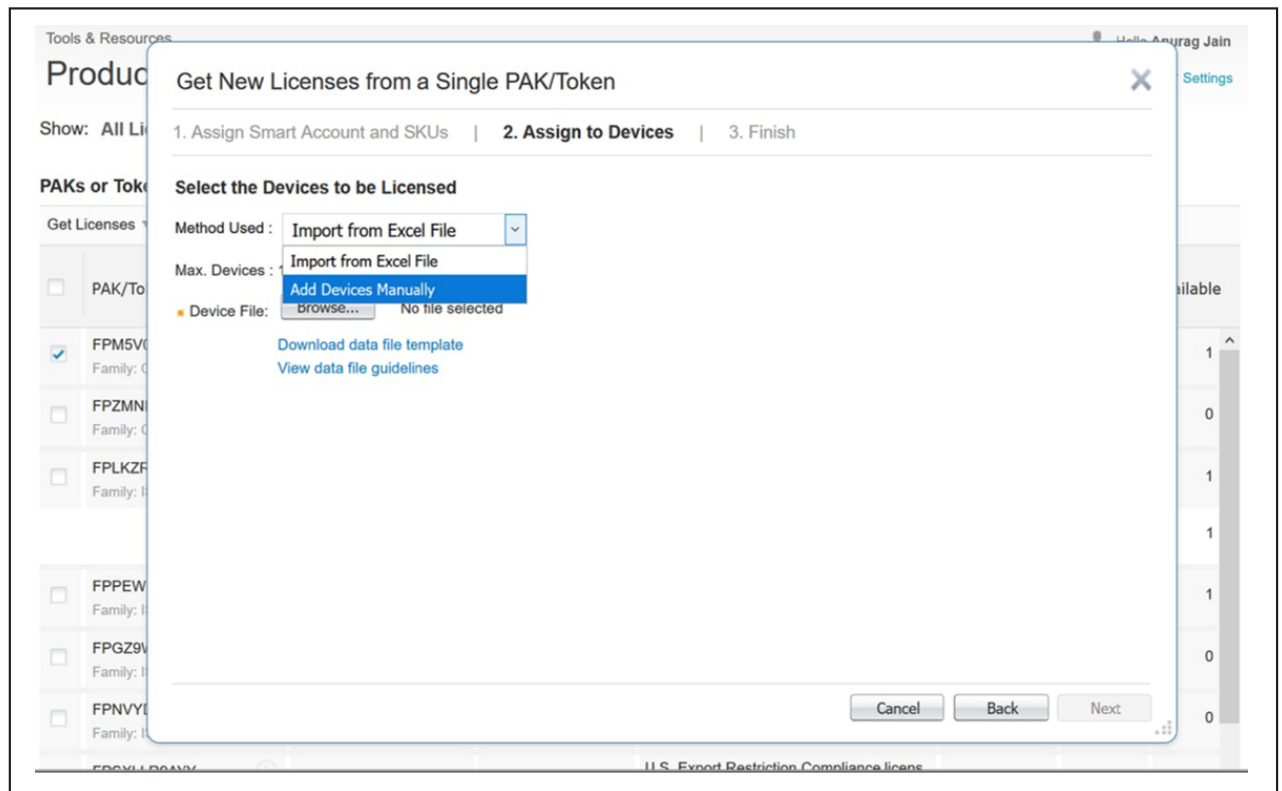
Tools & Resources

Produc

Hello Anurag Jain

Settings

Show: All Li

PAKs or Toke

Get Licenses

PAK/To

FPM5V

Family:

FPZMN

Family:

FPLKZF

Family:

FPPEW

Family:

FPGZ9

Family:

FPNVY

Family:

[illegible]

U.S. Export Restriction Compliance licens

ilable

1

0

1

1

1

0

0

Get New Licenses from a Single PAK/Token

1. Assign Smart Account and SKUs | 2. Assign to Devices | 3. Finish

Select the Devices to be Licensed

Method Used : Import from Excel File

Import from Excel File

Add Devices Manually

Max. Devices :

Device File: Browse... No file selected

Download data file template

View data file guidelines

Cancel Back Next